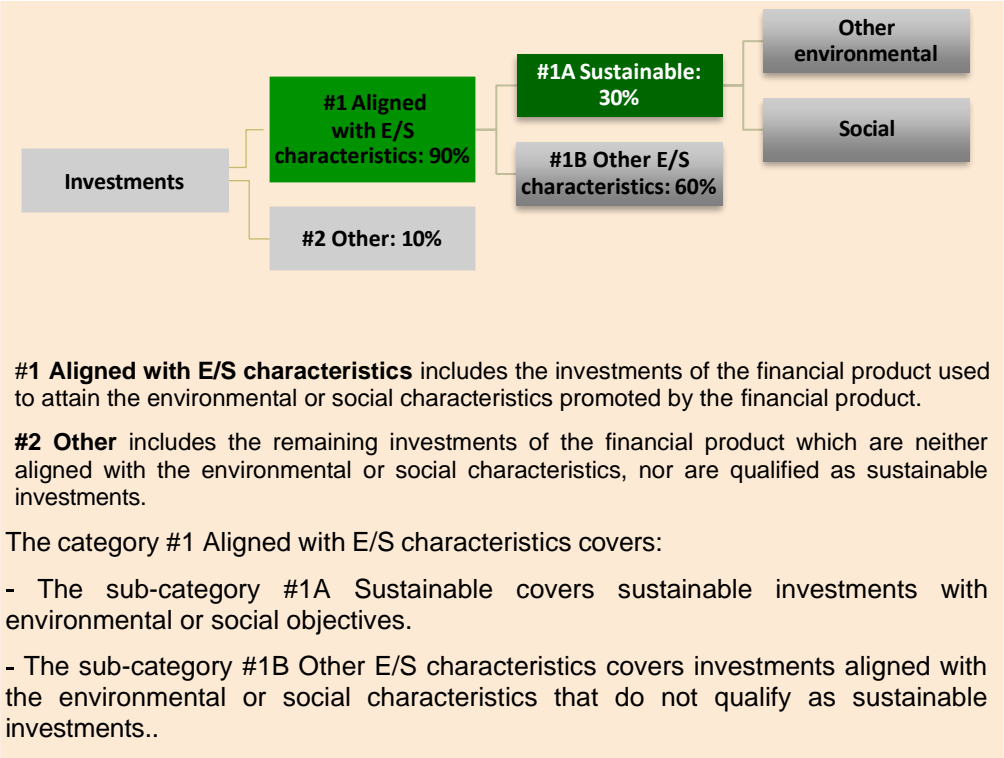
Investments

#1 Aligned with E/S characteristics: 90%

#2 Other: 10%

#1A Sustainable: 30%

#1B Other E/S characteristics: 60%

Other environmental

Social

#1 Aligned with E/S characteristics includes the investments of the financial product used to attain the environmental or social characteristics promoted by the financial product.

#2 Other includes the remaining investments of the financial product which are neither aligned with the environmental or social characteristics, nor are qualified as sustainable investments.

The category #1 Aligned with E/S characteristics covers:

- The sub-category #1A Sustainable covers sustainable investments with environmental or social objectives.

- The sub-category #1B Other E/S characteristics covers investments aligned with the environmental or social characteristics that do not qualify as sustainable investments..